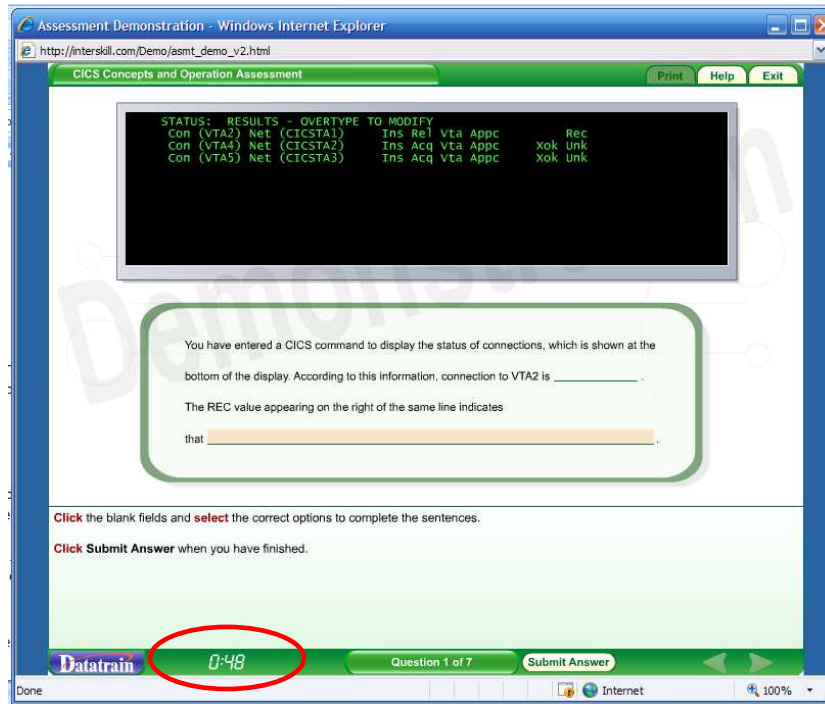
Assessment Demonstration - Windows Internet Explorer

http://interskill.com/Demo/asmt_demo_v2.html

CICS Concepts and Operation Assessment

Print Help Exit

STATUS: RESULTS - OVERTYPE TO MODIFY
Con (VTA2) Net (CICSTA1) Ins Rel Vta Appc Rec
Con (VTA4) Net (CICSTA2) Ins Acq Vta Appc Xok Unk
Con (VTA5) Net (CICSTA3) Ins Acq Vta Appc Xok Unk

Demonstration

You have entered a CICS command to display the status of connections, which is shown at the bottom of the display. According to this information, connection to VTA2 is ____________ .

The REC value appearing on the right of the same line indicates

that ____________ .

Click the blank fields and select the correct options to complete the sentences.

Click Submit Answer when you have finished.

Datatrain

0:48

Question 1 of 7

Submit Answer

Done

Internet

100%